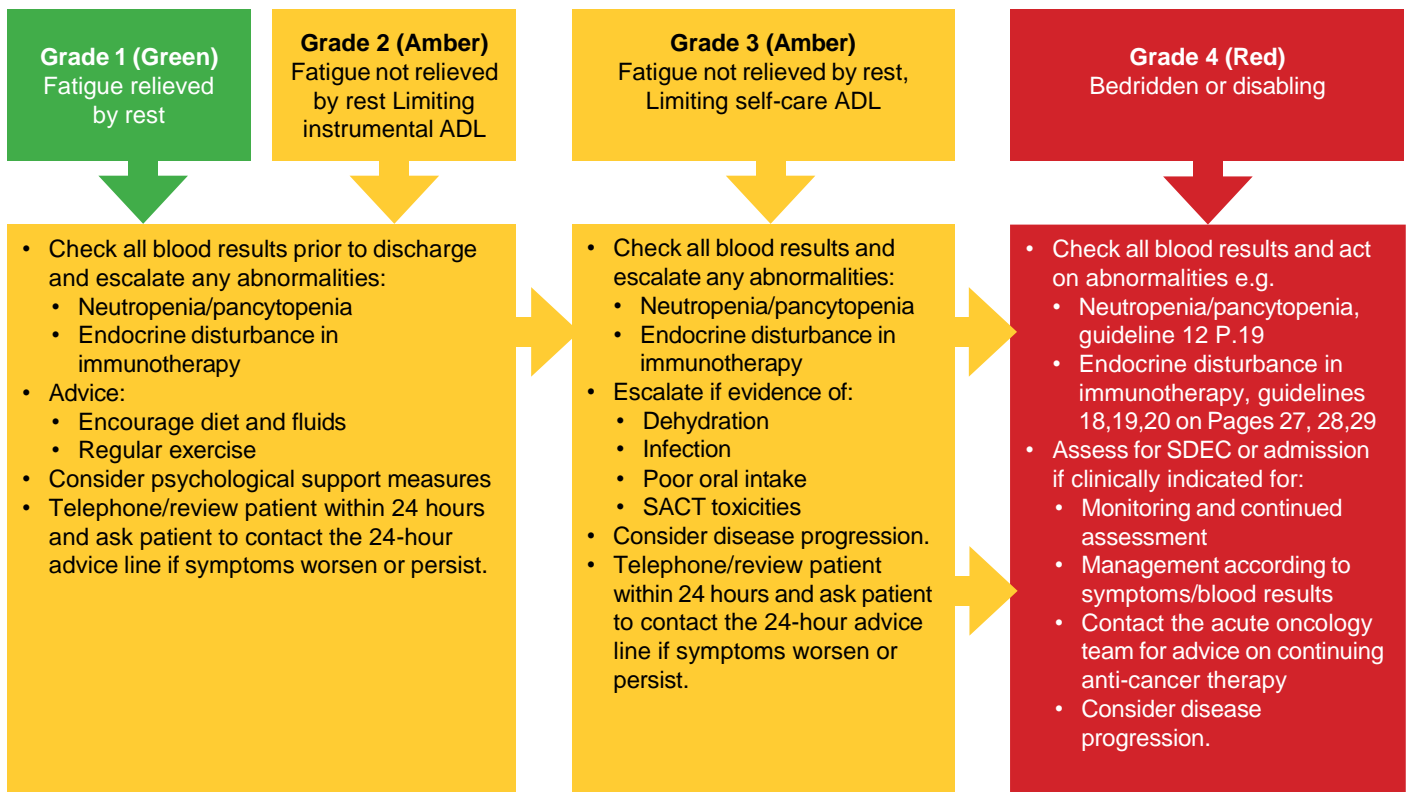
**Grade 1 (Green)**
Fatigue relieved by rest

**Grade 2 (Amber)**
Fatigue not relieved by rest Limiting instrumental ADL

**Grade 3 (Amber)**
Fatigue not relieved by rest, Limiting self-care ADL

**Grade 4 (Red)**
Bedridden or disabling

- Check all blood results prior to discharge and escalate any abnormalities:
  - Neutropenia/pancytopenia
  - Endocrine disturbance in immunotherapy
- Advice:
  - Encourage diet and fluids
  - Regular exercise
- Consider psychological support measures
- Telephone/review patient within 24 hours and ask patient to contact the 24-hour advice line if symptoms worsen or persist.

- Check all blood results and escalate any abnormalities:
  - Neutropenia/pancytopenia
  - Endocrine disturbance in immunotherapy
- Escalate if evidence of:
  - Dehydration
  - Infection
  - Poor oral intake
  - SACT toxicities
- Consider disease progression.
- Telephone/review patient within 24 hours and ask patient to contact the 24-hour advice line if symptoms worsen or persist.

- Check all blood results and act on abnormalities e.g.
  - Neutropenia/pancytopenia, guideline 12 P.19
  - Endocrine disturbance in immunotherapy, guidelines 18,19,20 on Pages 27, 28,29
- Assess for SDEC or admission if clinically indicated for:
  - Monitoring and continued assessment
  - Management according to symptoms/blood results
  - Contact the acute oncology team for advice on continuing anti-cancer therapy
  - Consider disease progression.